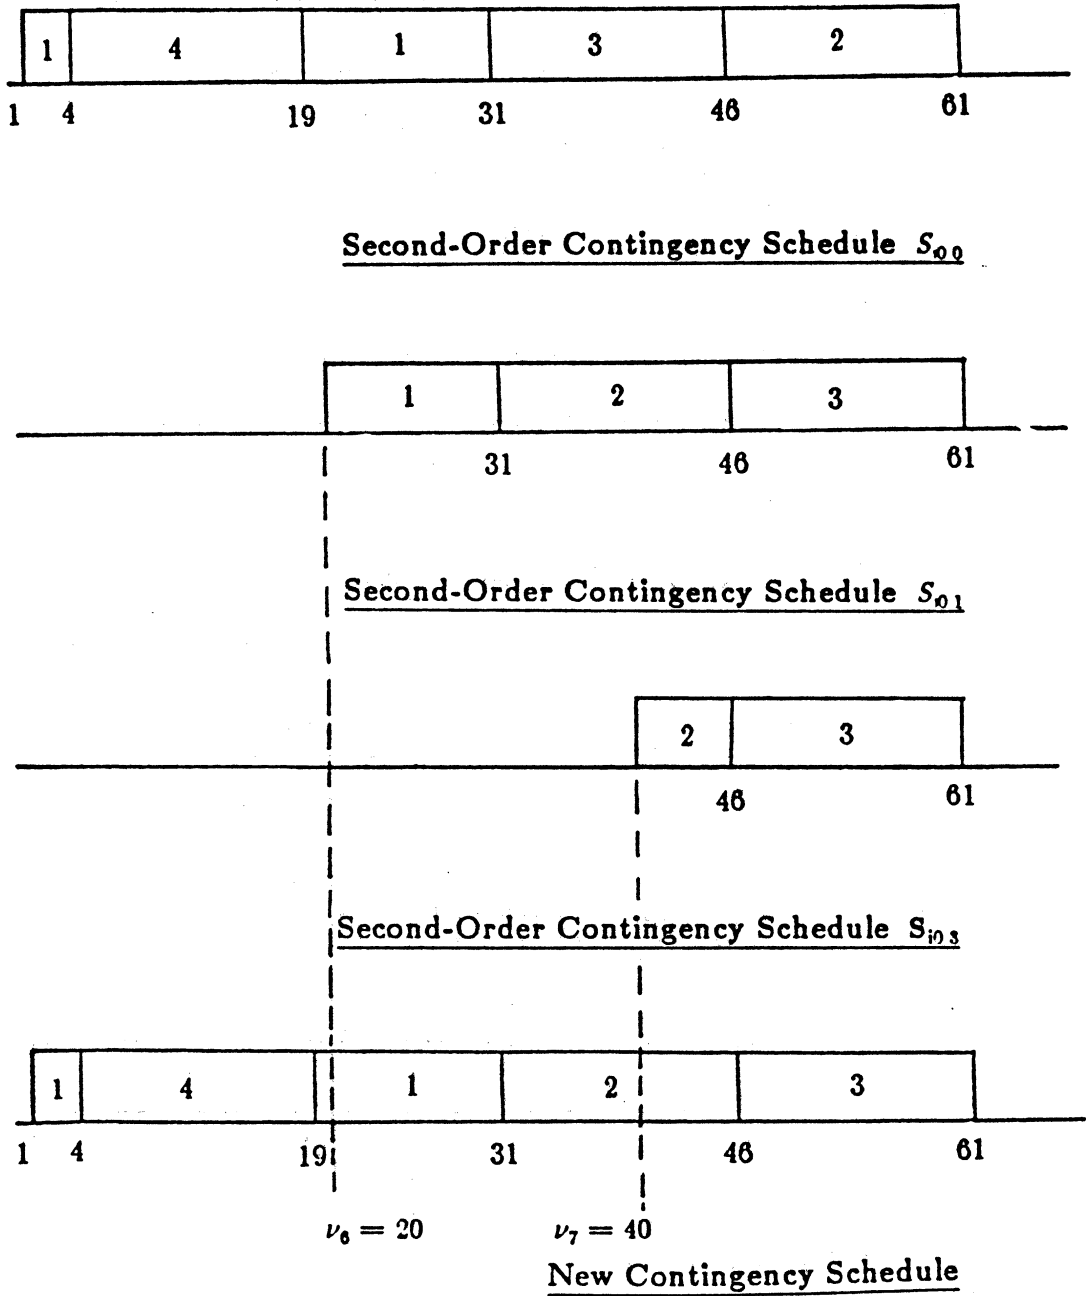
1 4 1 3 2

1 4 19 31 46 61

Second-Order Contingency Schedule $S_{i00}$

1 2 3

31 46 61

Second-Order Contingency Schedule $S_{i01}$

2 3

46 61

Second-Order Contingency Schedule $S_{i03}$

1 4 1 2 3

1 4 19 31 46 61

$\nu_6 = 20$ $\nu_7 = 40$

New Contingency Schedule